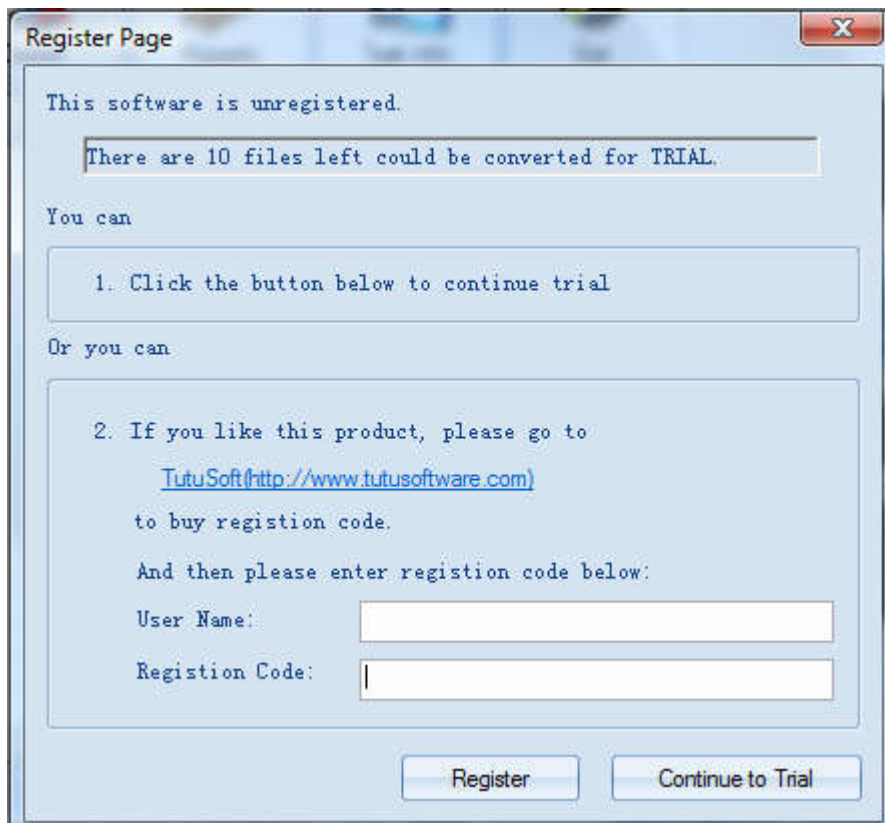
Register Page

This software is unregistered.

There are 10 files left could be converted for TRIAL.

You can

1. Click the button below to continue trial

Or you can

2. If you like this product, please go to

TutuSoft(http://www.tutusoftware.com)

to buy registion code.

And then please enter registion code below:

User Name:

Registion Code:

Register

Continue to Trial